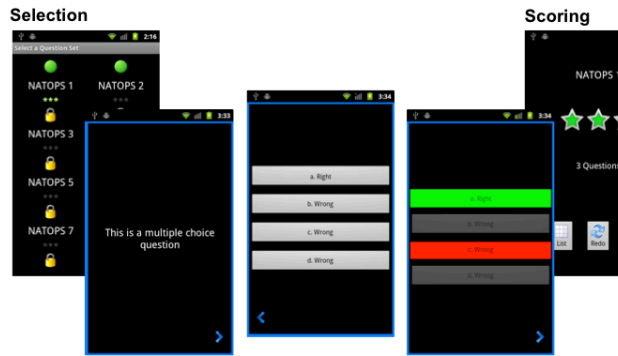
Selection

Scoring

2:16

Select a Question Set

NATOPS 1

NATOPS 2

NATOPS 3

NATOPS 5

NATOPS 7

3:33

This is a multiple choice question

3:34

a. Right

b. Wrong

c. Wrong

d. Wrong

3:34

a. Right

b. Wrong

c. Wrong

d. Wrong

NATOPS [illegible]

3 Question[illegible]

List

Redo